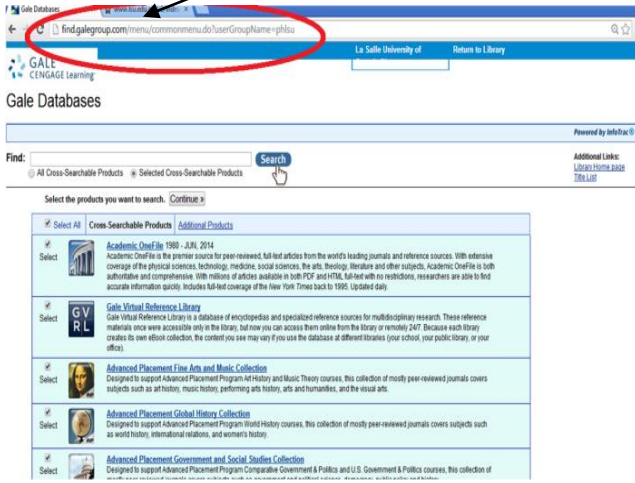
Gale Databases

www.lsu.edu

find.galegroup.com/menu/commonmenu.do?userGroupName=phlsu

La Salle University of

Return to Library

GALE CENGAGE Learning

Gale Databases

Powered by InfoTrac

Find:

Search

All Cross-Searchable Products  Selected Cross-Searchable Products

Additional Links:
Library Home page
Title List

Select the products you want to search. Continue »

Select All  Cross-Searchable Products  Additional Products

Select

Academic OneFile 1980 - JUN, 2014
Academic OneFile is the premier source for peer-reviewed, full-text articles from the world's leading journals and reference sources. With extensive coverage of the physical sciences, technology, medicine, social sciences, the arts, theology, literature and other subjects, Academic OneFile is both authoritative and comprehensive. With millions of articles available in both PDF and HTML full-text with no restrictions, researchers are able to find accurate information quickly. Includes full-text coverage of the New York Times back to 1995. Updated daily.

Select

GVRL

Gale Virtual Reference Library
Gale Virtual Reference Library is a database of encyclopedias and specialized reference sources for multidisciplinary research. These reference materials once were accessible only in the library, but now you can access them online from the library or remotely 24/7. Because each library creates its own eBook collection, the content you see may vary if you use the database at different libraries (your school, your public library, or your office).

Select

Advanced Placement Fine Arts and Music Collection
Designed to support Advanced Placement Program Art History and Music Theory courses, this collection of mostly peer-reviewed journals covers subjects such as art history, music history, performing arts history, arts and humanities, and the visual arts.

Select

Advanced Placement Global History Collection
Designed to support Advanced Placement Program World History courses, this collection of mostly peer-reviewed journals covers subjects such as world history, international relations, and women's history.

Select

Advanced Placement Government and Social Studies Collection
Designed to support Advanced Placement Program Comparative Government & Politics and U.S. Government & Politics courses, this collection of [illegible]